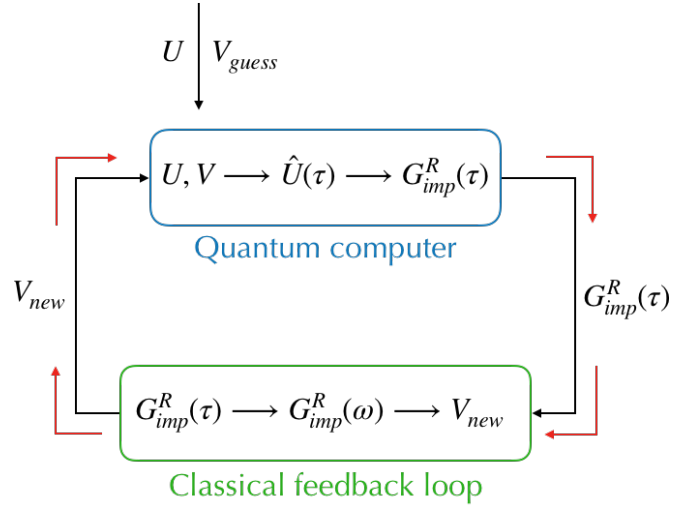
$U$ $V_{guess}$

$U, V \longrightarrow \hat{U}(\tau) \longrightarrow G^R_{imp}(\tau)$

Quantum computer

$V_{new}$

$G^R_{imp}(\tau)$

$G^R_{imp}(\tau) \longrightarrow G^R_{imp}(\omega) \longrightarrow V_{new}$

Classical feedback loop